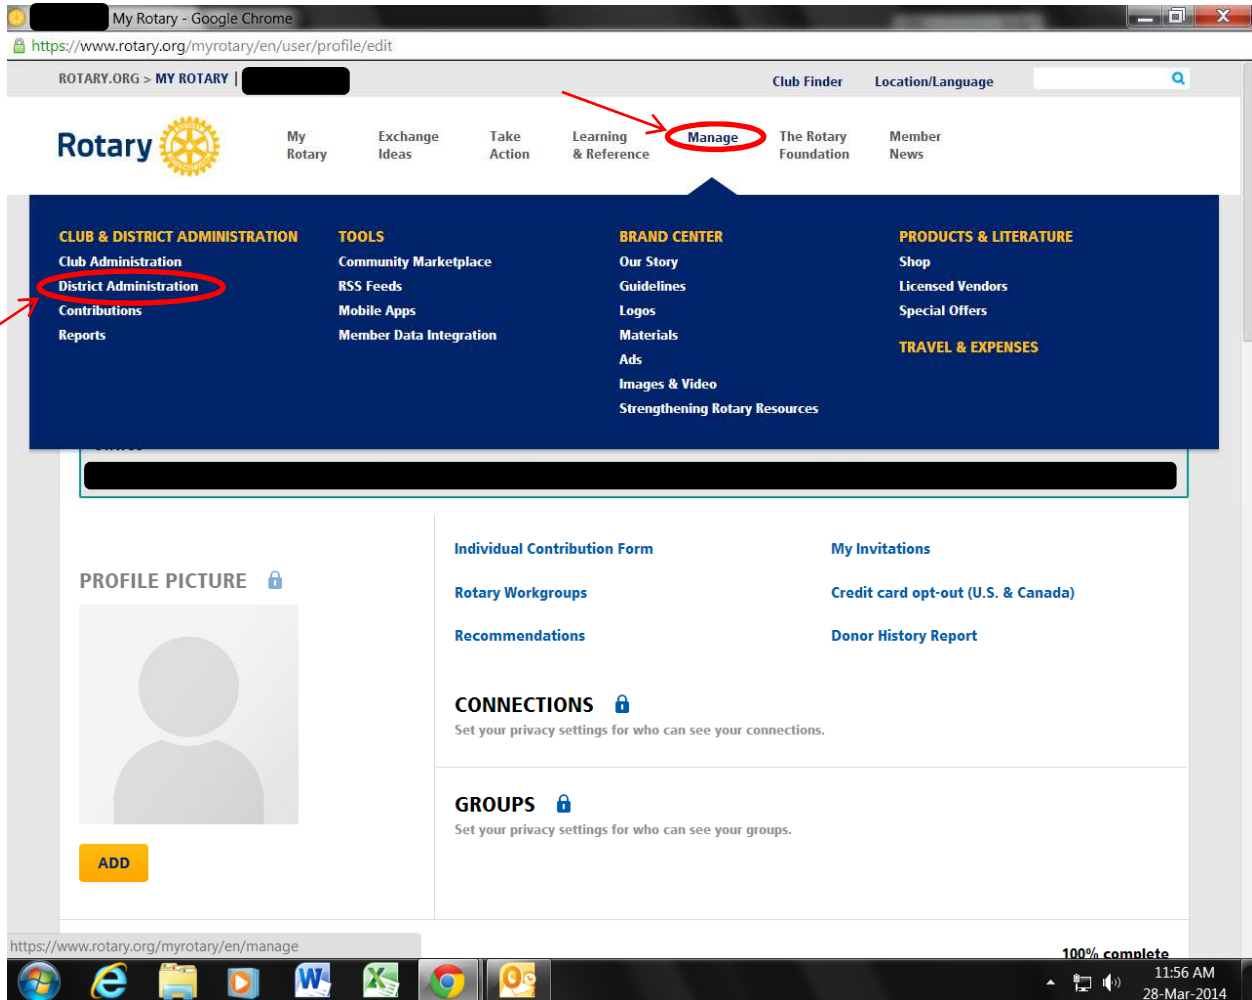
My Rotary - Google Chrome

https://www.rotary.org/myrotary/en/user/profile/edit

ROTARY.ORG > MY ROTARY |

Club Finder Location/Language

Rotary

My Rotary
Exchange Ideas
Take Action
Learning & Reference
Manage
The Rotary Foundation
Member News

CLUB & DISTRICT ADMINISTRATION
Club Administration
District Administration
Contributions
Reports

TOOLS
Community Marketplace
RSS Feeds
Mobile Apps
Member Data Integration

BRAND CENTER
Our Story
Guidelines
Logos
Materials
Ads
Images & Video
Strengthening Rotary Resources

PRODUCTS & LITERATURE
Shop
Licensed Vendors
Special Offers

TRAVEL & EXPENSES

Individual Contribution Form
Rotary Workgroups
Recommendations

My Invitations
Credit card opt-out (U.S. & Canada)
Donor History Report

PROFILE PICTURE

ADD

CONNECTIONS
Set your privacy settings for who can see your connections.

GROUPS
Set your privacy settings for who can see your groups.

https://www.rotary.org/myrotary/en/manage

100% complete

11:56 AM
28-Mar-2014